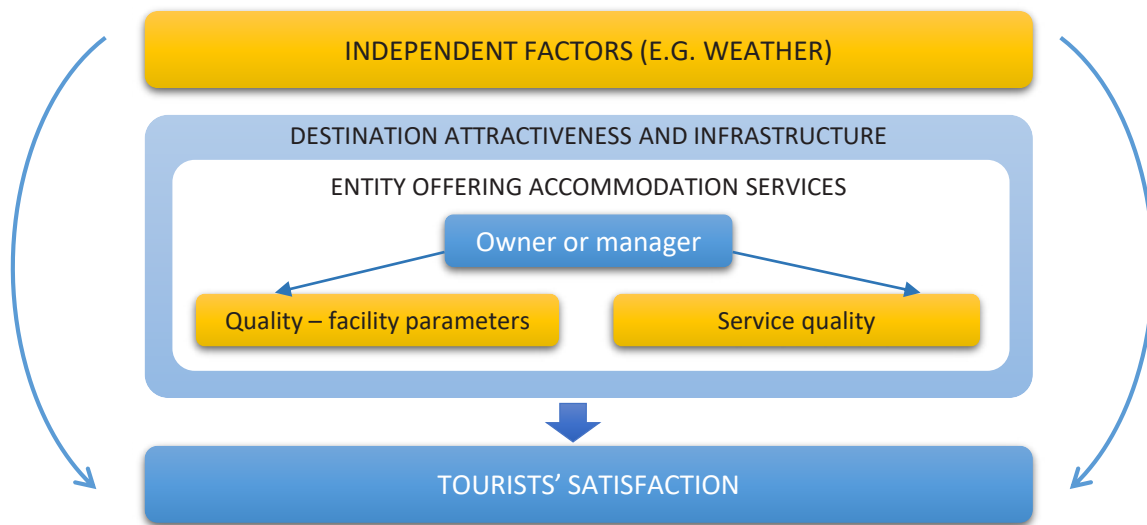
INDEPENDENT FACTORS (E.G. WEATHER)

DESTINATION ATTRACTIVENESS AND INFRASTRUCTURE

ENTITY OFFERING ACCOMMODATION SERVICES

Owner or manager

Quality – facility parameters

Service quality

TOURISTS’ SATISFACTION